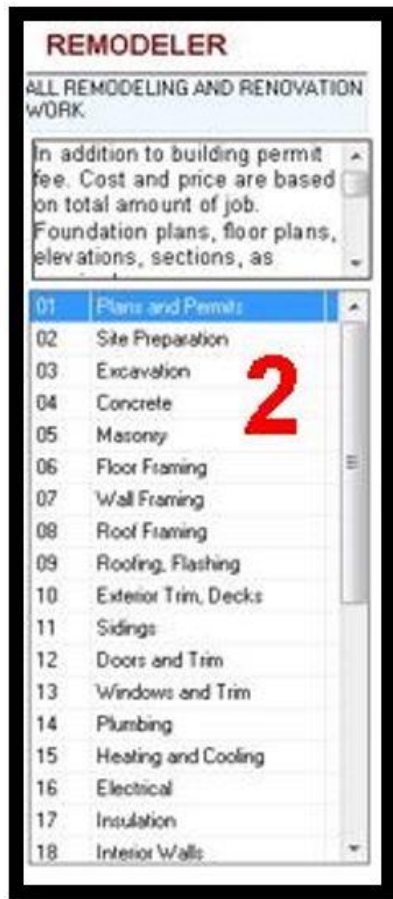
REMODELER

ALL REMODELING AND RENOVATION WORK

In addition to building permit fee. Cost and price are based on total amount of job. Foundation plans, floor plans, elevations, sections, as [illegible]

| | |
|---|---|
| 01 | Plans and Permits |
| 02 | Site Preparation |
| 03 | Excavation |
| 04 | Concrete |
| 05 | Masonry |
| 06 | Floor Framing |
| 07 | Wall Framing |
| 08 | Roof Framing |
| 09 | Roofing, Flashing |
| 10 | Exterior Trim, Decks |
| 11 | Sidings |
| 12 | Doors and Trim |
| 13 | Windows and Trim |
| 14 | Plumbing |
| 15 | Heating and Cooling |
| 16 | Electrical |
| 17 | Insulation |
| 18 | Interior Walls |

2